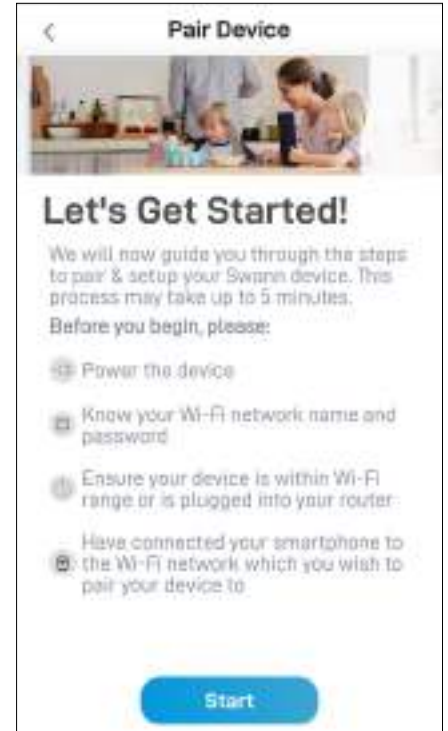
<

Pair Device

Let's Get Started!

We will now guide you through the steps to pair & setup your Swann device. This process may take up to 5 minutes.

Before you begin, please:

Power the device

Know your Wi-Fi network name and password

Ensure your device is within Wi-Fi range or is plugged into your router

Have connected your smartphone to the Wi-Fi network which you wish to pair your device to

Start